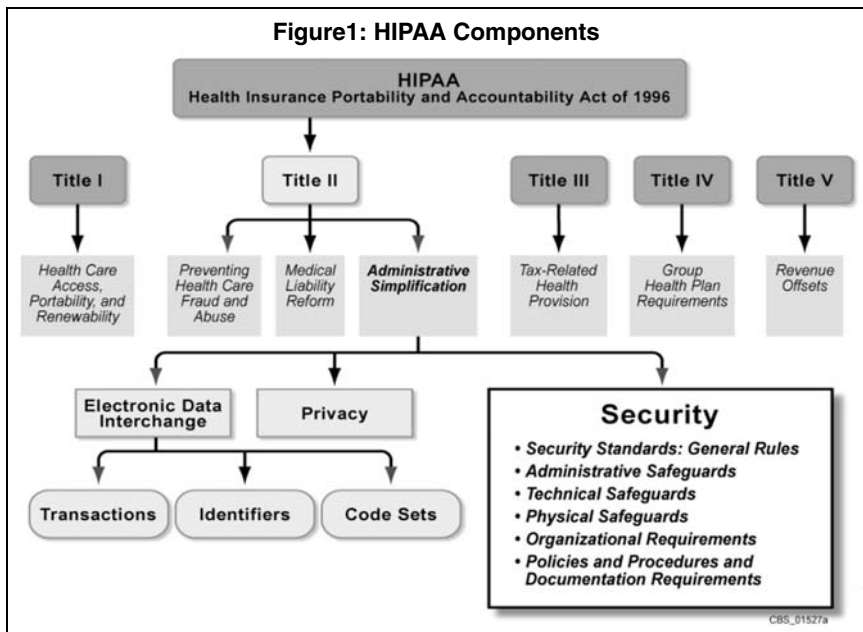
Figure1: HIPAA Components

HIPAA
Health Insurance Portability and Accountability Act of 1996

Title I

Title II

Title III

Title IV

Title V

Health Care Access, Portability, and Renewability

Preventing Health Care Fraud and Abuse

Medical Liability Reform

Administrative Simplification

Tax-Related Health Provision

Group Health Plan Requirements

Revenue Offsets

Electronic Data Interchange

Privacy

Security

• Security Standards: General Rules
• Administrative Safeguards
• Technical Safeguards
• Physical Safeguards
• Organizational Requirements
• Policies and Procedures and Documentation Requirements

Transactions

Identifiers

Code Sets

CBS_01527a